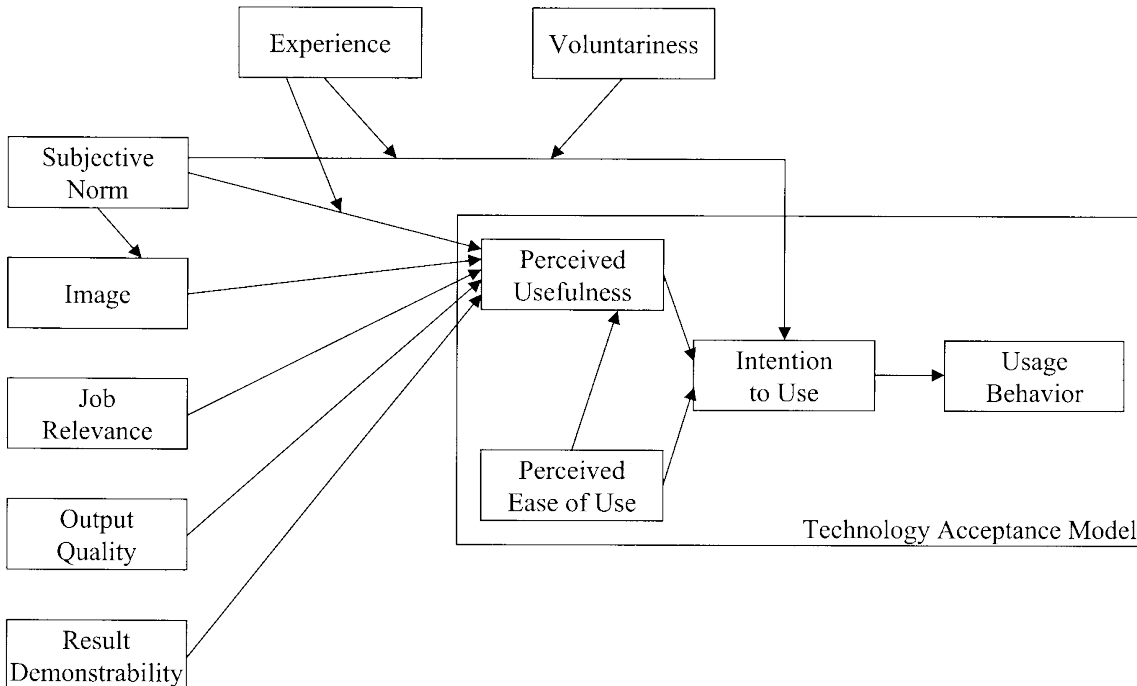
Experience

Voluntariness

Subjective Norm

Image

Job Relevance

Output Quality

Result Demonstrability

Perceived Usefulness

Perceived Ease of Use

Intention to Use

Usage Behavior

Technology Acceptance Model